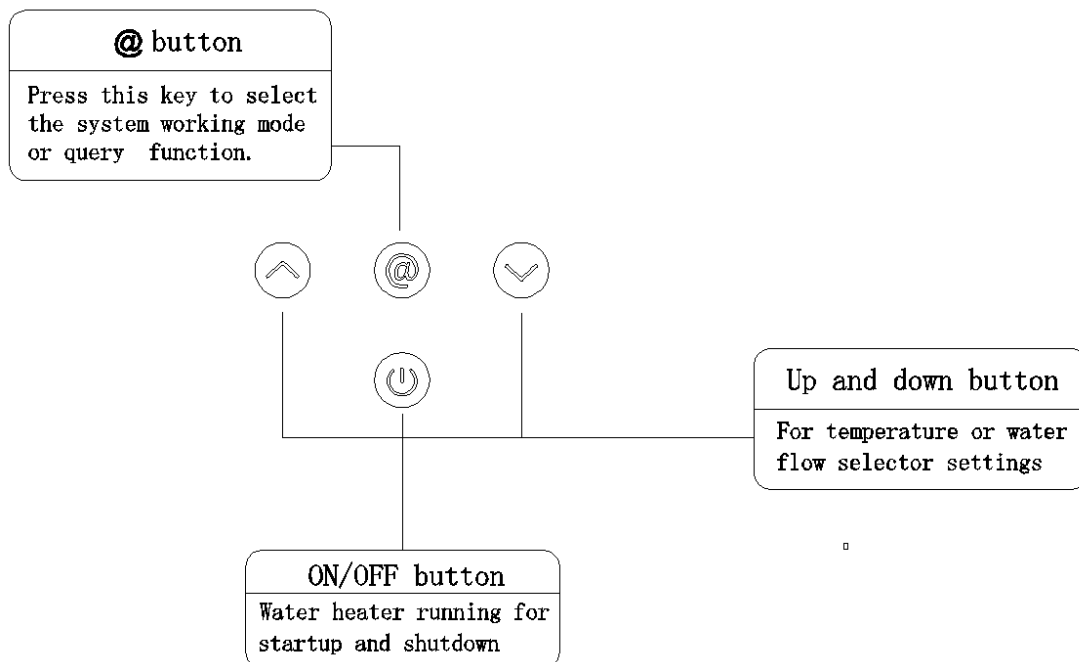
@ button

Press this key to select the system working mode or query function.

@

Up and down button

For temperature or water flow selector settings

ON/OFF button

Water heater running for startup and shutdown